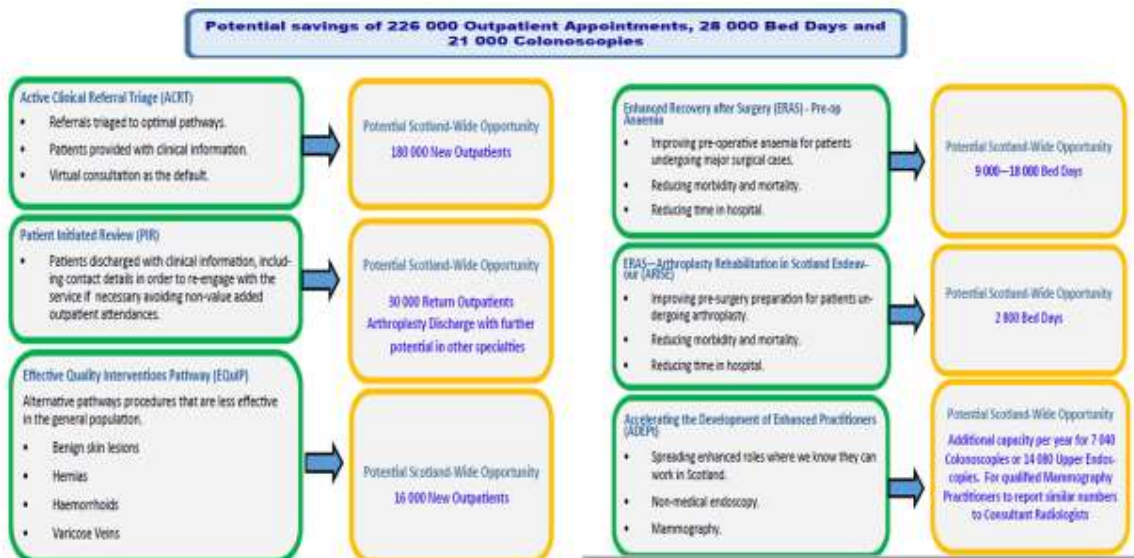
Potential savings of 226 000 Outpatient Appointments, 28 000 Bed Days and 21 000 Colonoscopies

Active Clinical Referral Triage (ACRT)
- Referrals triaged to optimal pathways.
- Patients provided with clinical information.
- Virtual consultation as the default.

Potential Scotland-Wide Opportunity
180 000 New Outpatients

Patient Initiated Review (PIR)
- Patients discharged with clinical information, including contact details in order to re-engage with the service if necessary avoiding non-value added outpatient attendances.

Potential Scotland-Wide Opportunity
30 000 Return Outpatients Arthroplasty Discharge with further potential in other specialties

Effective Quality Interventions Pathway (EQuIP)
Alternative pathways procedures that are less effective in the general population.
- Benign skin lesions
- Hernias
- Haemorrhoids
- Varicose Veins

Potential Scotland-Wide Opportunity
16 000 New Outpatients

Enhanced Recovery after Surgery (ERAS) - Pre-op Anaemia
- Improving pre-operative anaemia for patients undergoing major surgical cases.
- Reducing morbidity and mortality.
- Reducing time in hospital.

Potential Scotland-Wide Opportunity
9 000—18 000 Bed Days

ERAS—Arthroplasty Rehabilitation in Scotland Endeavour (ARISE)
- Improving pre-surgery preparation for patients undergoing arthroplasty.
- Reducing morbidity and mortality.
- Reducing time in hospital.

Potential Scotland-Wide Opportunity
2 800 Bed Days

Accelerating the Development of Enhanced Practitioners (ADEPt)
- Spreading enhanced roles where we know they can work in Scotland.
- Non-medical endoscopy.
- Mammography.

Potential Scotland-Wide Opportunity
Additional capacity per year for 7 040 Colonoscopes or 14 080 Upper Endoscopies. For qualified Mammography Practitioners to report similar numbers to Consultant Radiologists